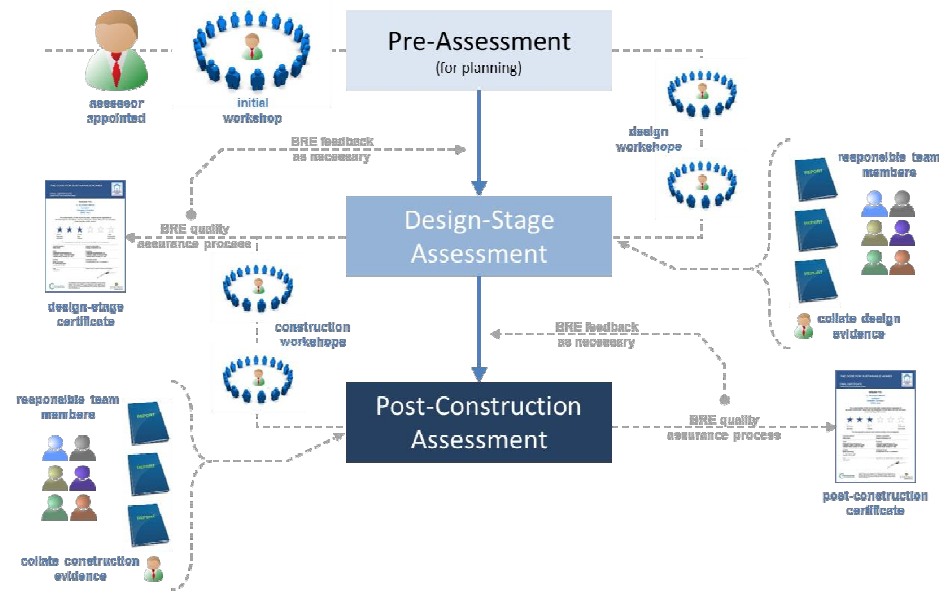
Pre-Assessment
(for planning)

assessor appointed

initial workshop

BRE feedback as necessary

design workshops

responsible team members

REPORT

REPORT

REPORT

BRE quality assurance process

Design-Stage Assessment

design-stage certificate

collate design evidence

construction workshops

BRE feedback as necessary

responsible team members

REPORT

REPORT

REPORT

Post-Construction Assessment

BRE quality assurance process

post-construction certificate

collate construction evidence